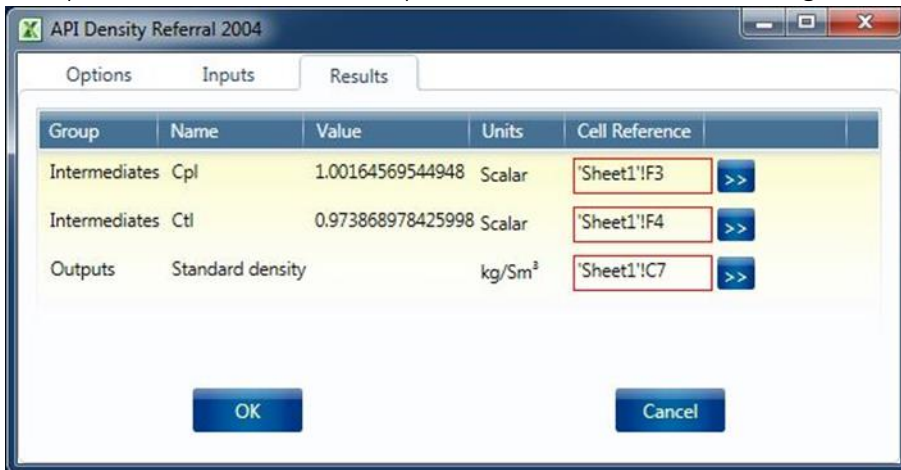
API Density Referral 2004

Options Inputs Results

| Group | Name | Value | Units | Cell Reference | |
|---|---|---|---|---|---|
| Intermediates | Cpl | 1.00164569544948 | Scalar | 'Sheet1'!F3 | >> |
| Intermediates | Ctl | 0.973868978425998 | Scalar | 'Sheet1'!F4 | >> |
| Outputs | Standard density | | kg/Sm$^3$ | 'Sheet1'!C7 | >> |

OK

Cancel